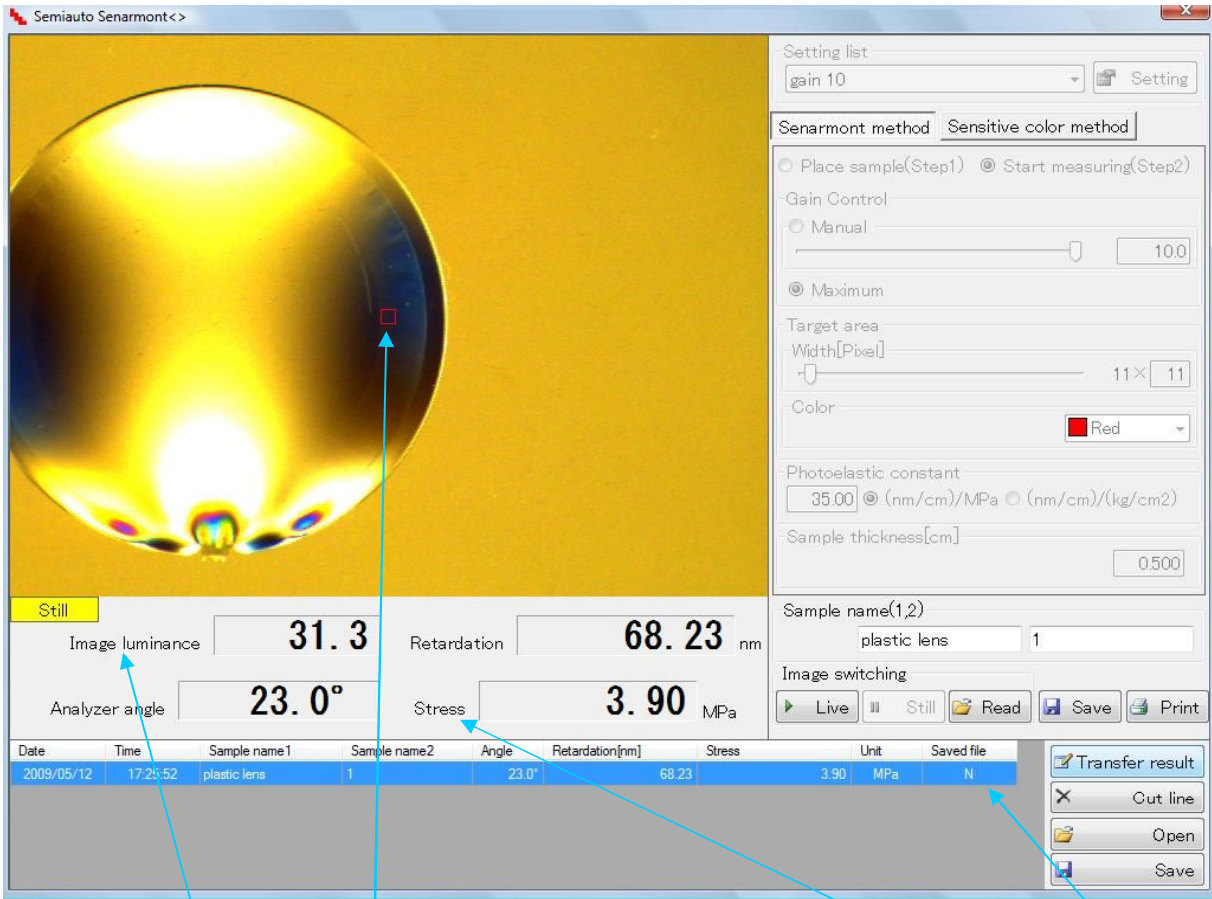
Semiauto Senarmont<>

Setting list
gain 10
Setting

Senarmont method
Sensitive color method

Place sample(Step1)
Start measuring(Step2)

Gain Control
Manual
10.0
Maximum

Target area
Width[Pixel]
11× 11
Color
Red

Photoelastic constant
35.00 (nm/cm)/MPa (nm/cm)/(kg/cm2)

Sample thickness[cm]
0.500

Still
Image luminance 31.3
Retardation 68.23 nm
Analyzer angle 23.0°
Stress 3.90 MPa

Sample name(1,2)
plastic lens 1

Image switching
Live Still Read Save Print

| Date | Time | Sample name1 | Sample name2 | Angle | Retardation[nm] | Stress | Unit | Saved file |
|---|---|---|---|---|---|---|---|---|
| 2009/05/12 | 17:25:52 | plastic lens | 1 | 23.0° | 68.23 | 3.90 | MPa | N |

Transfer result
Cut line
Open
Save